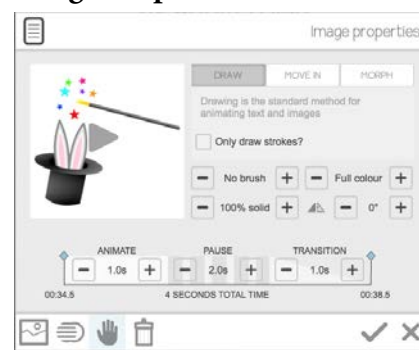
Image properties

DRAW
MOVE IN
MORPH

Drawing is the standard method for animating text and images

Only draw strokes?

− No brush +
− Full colour +
− 100% solid +
− 0° +

ANIMATE
− 1.0s +
PAUSE
− 2.0s +
TRANSITION
− 1.0s +

00:34.5
4 SECONDS TOTAL TIME
00:38.5

✓ ✕